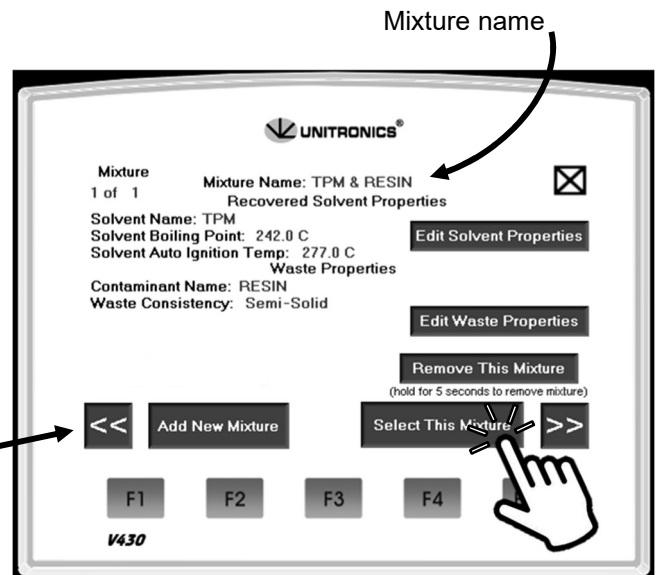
Mixture name

UNITRONICS®

Mixture
1 of 1

Mixture Name: TPM & RESIN
Recovered Solvent Properties

Solvent Name: TPM
Solvent Boiling Point: 242.0 C
Solvent Auto Ignition Temp: 277.0 C

Edit Solvent Properties

Waste Properties
Contaminant Name: RESIN
Waste Consistency: Semi-Solid

Edit Waste Properties

Remove This Mixture
(hold for 5 seconds to remove mixture)

<<

Add New Mixture

Select This Mi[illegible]

>>

F1 F2 F3 F4

V430